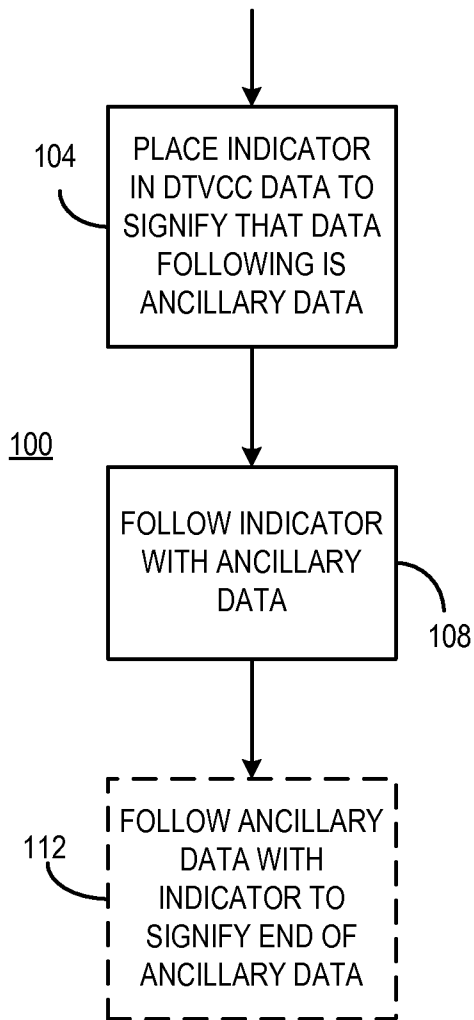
104

PLACE INDICATOR IN DTVCC DATA TO SIGNIFY THAT DATA FOLLOWING IS ANCILLARY DATA

100

FOLLOW INDICATOR WITH ANCILLARY DATA

108

112

FOLLOW ANCILLARY DATA WITH INDICATOR TO SIGNIFY END OF ANCILLARY DATA